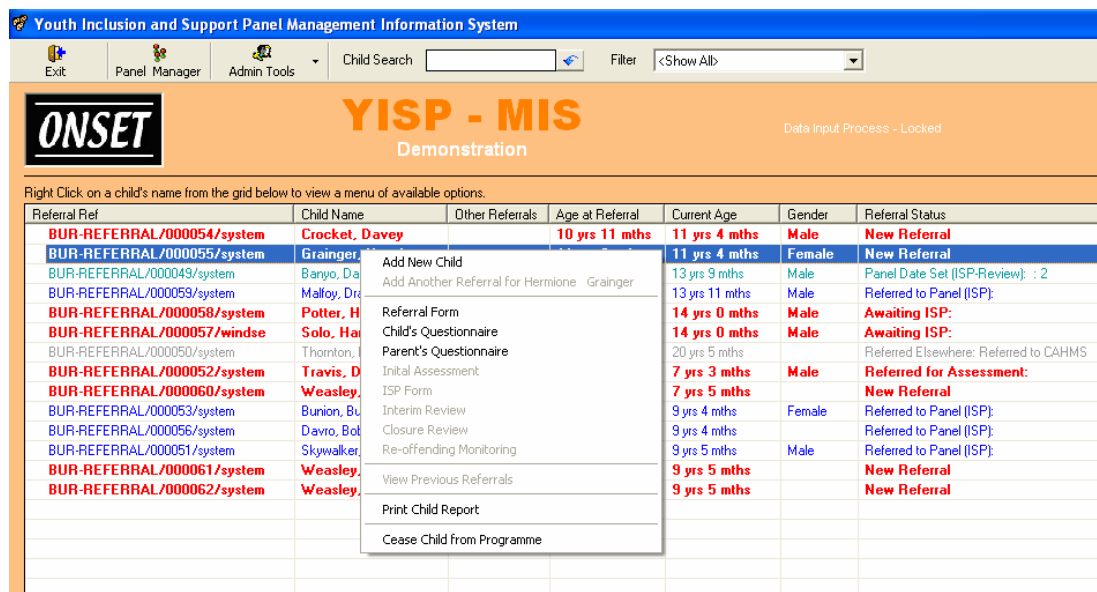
Youth Inclusion and Support Panel Management Information System

Exit | Panel Manager | Admin Tools | Child Search | Filter <Show All>

ONSET

YISP - MIS
Demonstration

Data Input Process - Locked

Right Click on a child's name from the grid below to view a menu of available options.

| Referral Ref | Child Name | Other Referrals | Age at Referral | Current Age | Gender | Referral Status |
|---|---|---|---|---|---|---|
| BUR-REFERRAL/000054/system | Crocket, Davey | | 10 yrs 11 mths | 11 yrs 4 mths | Male | New Referral |
| BUR-REFERRAL/000055/system | Grainger, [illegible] | | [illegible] | 11 yrs 4 mths | Female | New Referral |
| BUR-REFERRAL/000049/system | Banyo, Da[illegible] | | | 13 yrs 9 mths | Male | Panel Date Set (ISP-Review): : 2 |
| BUR-REFERRAL/000059/system | Malfoy, Dra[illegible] | | | 13 yrs 11 mths | Male | Referred to Panel (ISP): |
| BUR-REFERRAL/000058/system | Potter, H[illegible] | | | 14 yrs 0 mths | Male | Awaiting ISP: |
| BUR-REFERRAL/000057/windse | Solo, Han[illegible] | | | 14 yrs 0 mths | Male | Awaiting ISP: |
| BUR-REFERRAL/000050/system | Thornton, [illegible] | | | 20 yrs 5 mths | | Referred Elsewhere: Referred to CAHMS |
| BUR-REFERRAL/000052/system | Travis, D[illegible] | | | 7 yrs 3 mths | Male | Referred for Assessment: |
| BUR-REFERRAL/000060/system | Weasley,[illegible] | | | 7 yrs 5 mths | | New Referral |
| BUR-REFERRAL/000053/system | Bunion, Bu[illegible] | | | 9 yrs 4 mths | Female | Referred to Panel (ISP): |
| BUR-REFERRAL/000056/system | Davro, Bob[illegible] | | | 9 yrs 4 mths | | Referred to Panel (ISP): |
| BUR-REFERRAL/000051/system | Skywalker,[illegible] | | | 9 yrs 5 mths | Male | Referred to Panel (ISP): |
| BUR-REFERRAL/000061/system | Weasley,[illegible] | | | 9 yrs 5 mths | | New Referral |
| BUR-REFERRAL/000062/system | Weasley,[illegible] | | | 9 yrs 5 mths | | New Referral |

Add New Child
Add Another Referral for Hermione Grainger
Referral Form
Child's Questionnaire
Parent's Questionnaire
Inital Assessment
ISP Form
Interim Review
Closure Review
Re-offending Monitoring
View Previous Referrals
Print Child Report
Cease Child from Programme